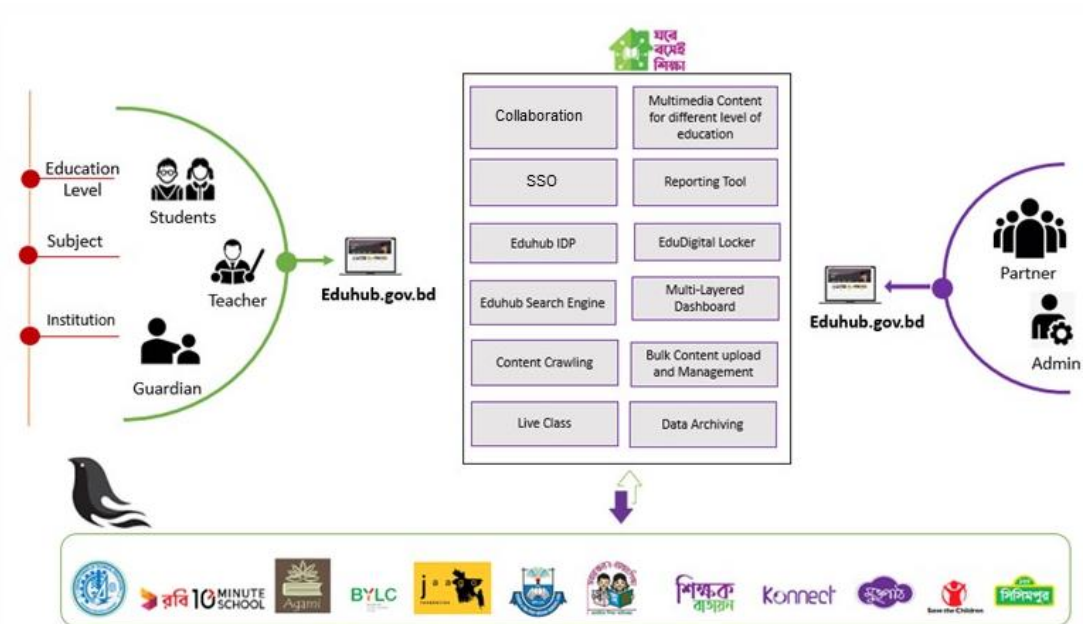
ঘরে বসেই শিক্ষা

Education Level

Subject

Institution

Students

Teacher

Guardian

Eduhub.gov.bd

Collaboration

Multimedia Content for different level of education

SSO

Reporting Tool

Eduhub IDP

EduDigital Locker

Eduhub Search Engine

Multi-Layered Dashboard

Content Crawling

Bulk Content upload and Management

Live Class

Data Archiving

Eduhub.gov.bd

Partner

Admin

রবি 10 MINUTE SCHOOL

Agami

BYLC

jaago

শিক্ষক বাতায়ন

Konnect

মুক্তপাঠ

Save the Children

সিসিমপুর